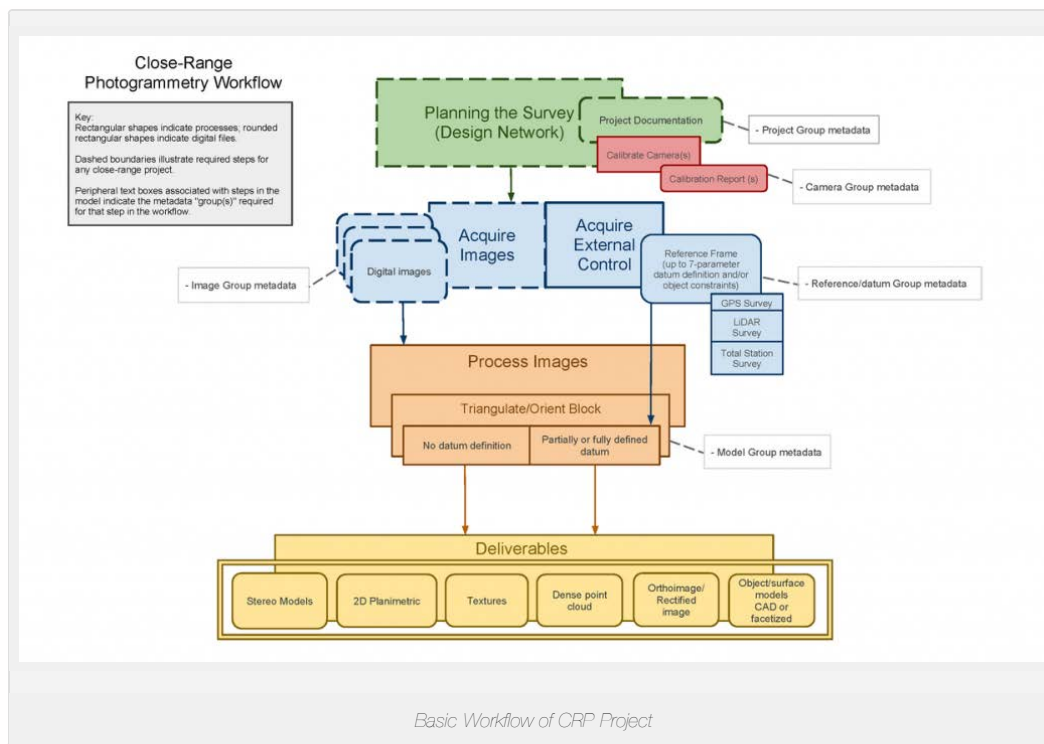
Close-Range Photogrammetry Workflow

Key:
Rectangular shapes indicate processes; rounded rectangular shapes indicate digital files.

Dashed boundaries illustrate required steps for any close-range project.

Peripheral text boxes associated with steps in the model indicate the metadata "group(s)" required for that step in the workflow.

Planning the Survey (Design Network)

Project Documentation

- Project Group metadata

Calibrate Camera(s)

Calibration Report (s)

- Camera Group metadata

Digital images

Acquire Images

Acquire External Control

Reference Frame (up to 7-parameter datum definition and/or object constraints)

- Image Group metadata

- Reference/datum Group metadata

GPS Survey

LiDAR Survey

Total Station Survey

Process Images

Triangulate/Orient Block

No datum definition

Partially or fully defined datum

- Model Group metadata

Deliverables

Stereo Models

2D Planimetric

Textures

Dense point cloud

Orthoimage/ Rectified image

Object/surface models CAD or facetized

Basic Workflow of CRP Project